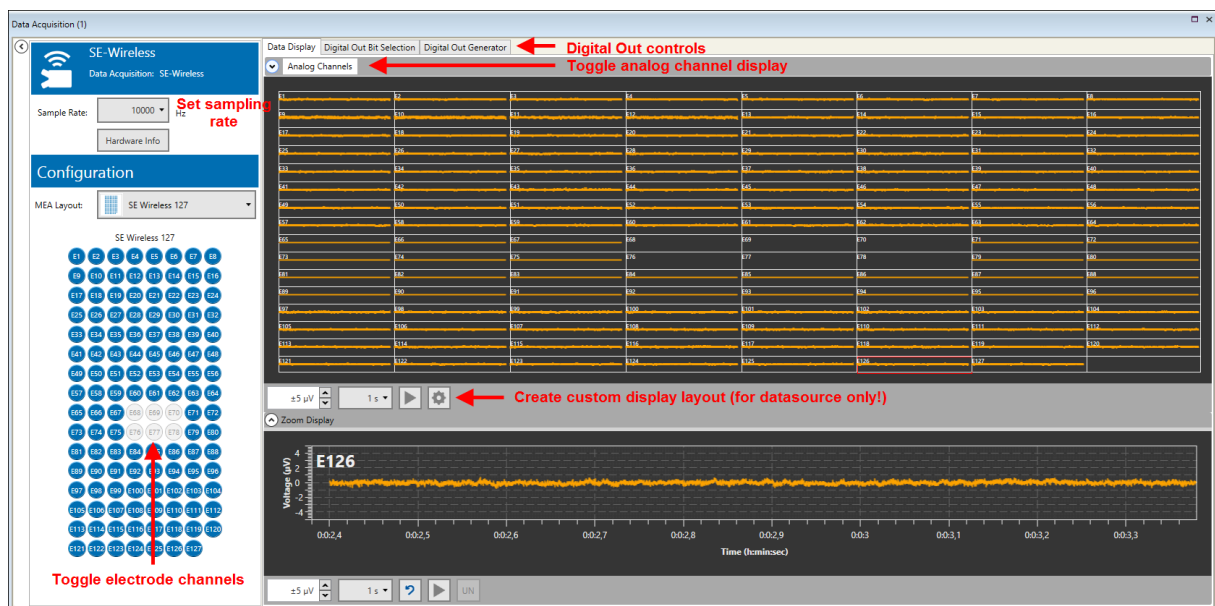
Data Acquisition (1)

SE-Wireless
Data Acquisition: SE-Wireless

Sample Rate: 10000 Hz
Set sampling rate
Hardware Info

Configuration
MEA Layout: SE Wireless 127

SE Wireless 127
E1 E2 E3 E4 E5 E6 E7 E8
E9 E10 E11 E12 E13 E14 E15 E16
E17 E18 E19 E20 E21 E22 E23 E24
E25 E26 E27 E28 E29 E30 E31 E32
E33 E34 E35 E36 E37 E38 E39 E40
E41 E42 E43 E44 E45 E46 E47 E48
E49 E50 E51 E52 E53 E54 E55 E56
E57 E58 E59 E60 E61 E62 E63 E64
E65 E66 E67 E68 E69 E70 E71 E72
E73 E74 E75 E76 E77 E78 E79 E80
E81 E82 E83 E84 E85 E86 E87 E88
E89 E90 E91 E92 E93 E94 E95 E96
E97 E98 E99 E100 E101 E102 E103 E104
E105 E106 E107 E108 E109 E110 E111 E112
E113 E114 E115 E116 E117 E118 E119 E120
E121 E122 E123 E124 E125 E126 E127

Toggle electrode channels

Data Display | Digital Out Bit Selection | Digital Out Generator
Digital Out controls
Analog Channels
Toggle analog channel display

E1 E2 E3 E4 E5 E6 E7 E8
E9 E10 E11 E12 E13 E14 E15 E16
E17 E18 E19 E20 E21 E22 E23 E24
E25 E26 E27 E28 E29 E30 E31 E32
E33 E34 E35 E36 E37 E38 E39 E40
E41 E42 E43 E44 E45 E46 E47 E48
E49 E50 E51 E52 E53 E54 E55 E56
E57 E58 E59 E60 E61 E62 E63 E64
E65 E66 E67 E68 E69 E70 E71 E72
E73 E74 E75 E76 E77 E78 E79 E80
E81 E82 E83 E84 E85 E86 E87 E88
E89 E90 E91 E92 E93 E94 E95 E96
E97 E98 E99 E100 E101 E102 E103 E104
E105 E106 E107 E108 E109 E110 E111 E112
E113 E114 E115 E116 E117 E118 E119 E120
E121 E122 E123 E124 E125 E126 E127

±5 µV 1 s
Create custom display layout (for datasource only!)

Zoom Display
E126
Voltage (µV)
4 2 0 -2 -4
0:0:2,4 0:0:2,5 0:0:2,6 0:0:2,7 0:0:2,8 0:0:2,9 0:0:3 0:0:3,1 0:0:3,2 0:0:3,3
Time (h:min:sec)

±5 µV 1 s UN